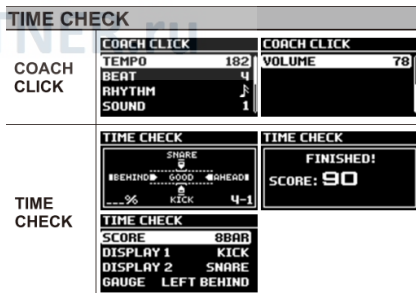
TIME CHECK

COACH CLICK

| COACH CLICK | |
|---|---|
| TEMPO | 182 |
| BEAT | 4 |
| RHYTHM | ♪ |
| SOUND | 1 |

| COACH CLICK | |
|---|---|
| VOLUME | 78 |

TIME CHECK

TIME CHECK
SNARE
BEHIND GOOD AHEAD
__% KICK 4-1

TIME CHECK
FINISHED!
SCORE: 90

| TIME CHECK | |
|---|---|
| SCORE | 8BAR |
| DISPLAY 1 | KICK |
| DISPLAY 2 | SNARE |
| GAUGE | LEFT BEHIND |